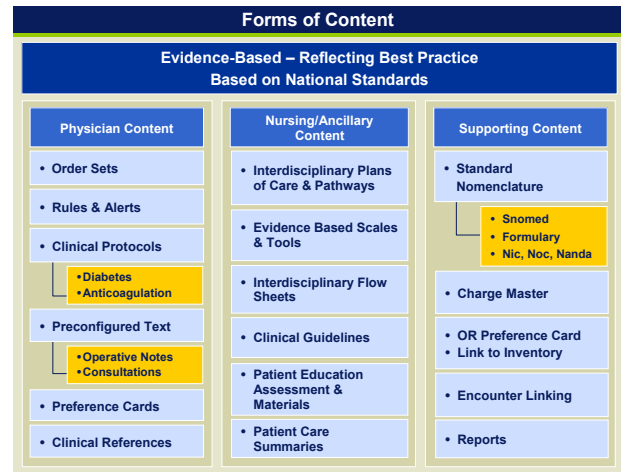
Forms of Content

Evidence-Based – Reflecting Best Practice
Based on National Standards

Physician Content

• Order Sets

• Rules & Alerts

• Clinical Protocols

•Diabetes
•Anticoagulation

• Preconfigured Text

•Operative Notes
•Consultations

• Preference Cards

• Clinical References

Nursing/Ancillary Content

• Interdisciplinary Plans of Care & Pathways

• Evidence Based Scales & Tools

• Interdisciplinary Flow Sheets

• Clinical Guidelines

• Patient Education Assessment & Materials

• Patient Care Summaries

Supporting Content

• Standard Nomenclature

• Snomed
• Formulary
• Nic, Noc, Nanda

• Charge Master

• OR Preference Card
• Link to Inventory

• Encounter Linking

• Reports